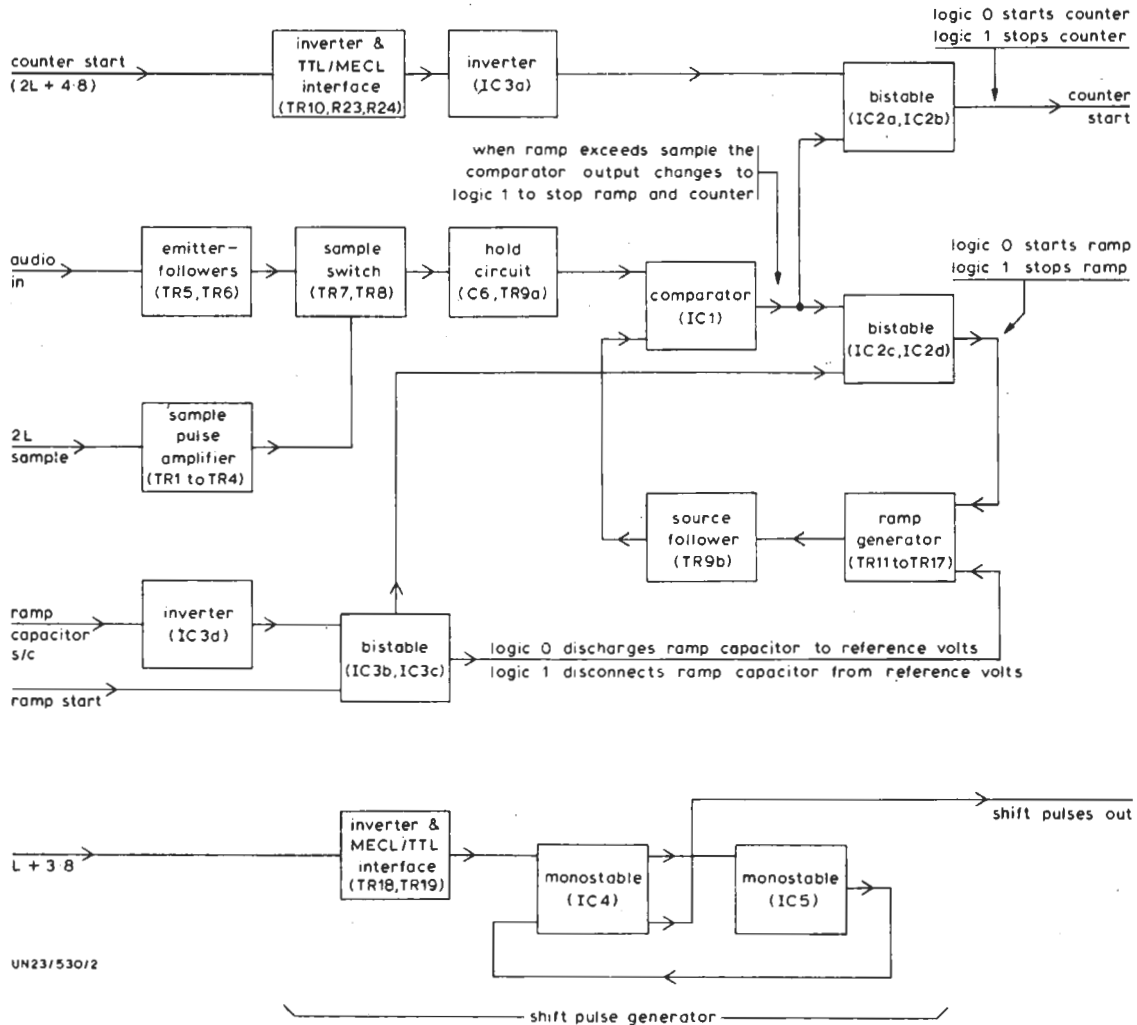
logic 0 starts counter
logic 1 stops counter

counter start
(2L + 4·8)

inverter &
TTL/MECL
interface
(TR10, R23, R24)

inverter
(IC3a)

bistable
(IC2a, IC2b)

counter
start

when ramp exceeds sample the
comparator output changes to
logic 1 to stop ramp and counter

logic 0 starts ramp
logic 1 stops ramp

audio
in

emitter-
followers
(TR5, TR6)

sample
switch
(TR7, TR8)

hold
circuit
(C6, TR9a)

comparator
(IC1)

bistable
(IC2c, IC2d)

2L
sample

sample
pulse
amplifier
(TR1 to TR4)

source
follower
(TR9b)

ramp
generator
(TR11 to TR17)

ramp
capacitor
s/c

inverter
(IC3d)

bistable
(IC3b, IC3c)

logic 0 discharges ramp capacitor to reference volts
logic 1 disconnects ramp capacitor from reference volts

ramp start

shift pulses out

L + 3·8

inverter &
MECL/TTL
interface
(TR18, TR19)

monostable
(IC4)

monostable
(IC5)

UN23/530/2

shift pulse generator